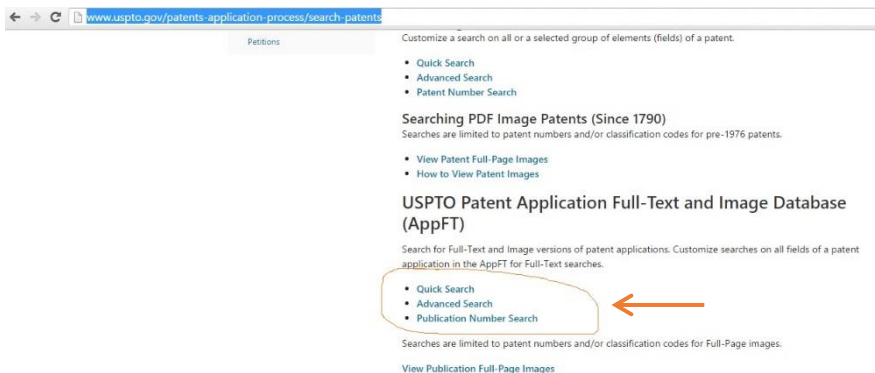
www.uspto.gov/patents-application-process/search-patents

Petitions

Customize a search on all or a selected group of elements (fields) of a patent.

- Quick Search
- Advanced Search
- Patent Number Search

Searching PDF Image Patents (Since 1790)

Searches are limited to patent numbers and/or classification codes for pre-1976 patents.

- View Patent Full-Page Images
- How to View Patent Images

USPTO Patent Application Full-Text and Image Database (AppFT)

Search for Full-Text and Image versions of patent applications. Customize searches on all fields of a patent application in the AppFT for Full-Text searches.

- Quick Search
- Advanced Search
- Publication Number Search

Searches are limited to patent numbers and/or classification codes for Full-Page images.

View Publication Full-Page Images